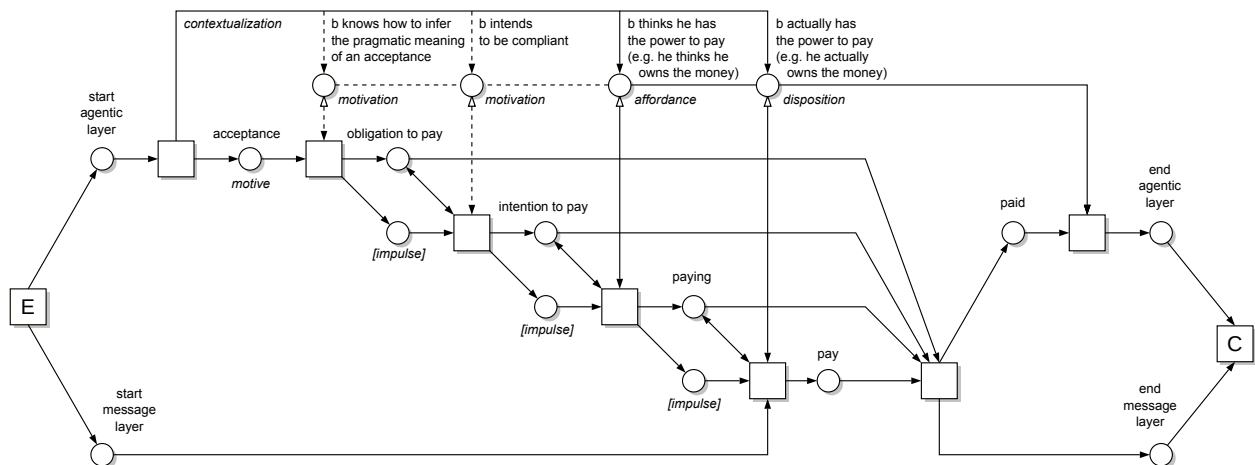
contextualization

b knows how to infer the pragmatic meaning of an acceptance

b intends to be compliant

b thinks he has the power to pay (e.g. he thinks he owns the money)

b actually has the power to pay (e.g. he actually owns the money)

motivation

motivation

affordance

disposition

start agentic layer

acceptance

motive

obligation to pay

[impulse]

intention to pay

[impulse]

paying

[impulse]

pay

paid

end agentic layer

E

C

start message layer

end message layer